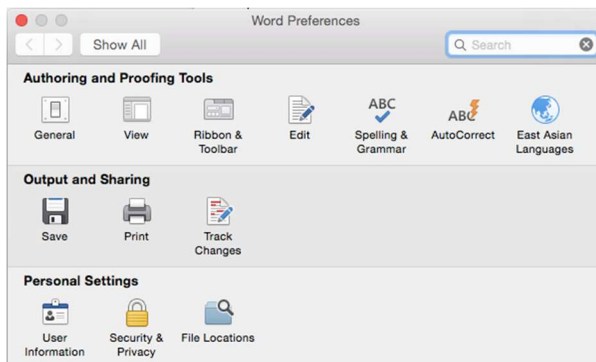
Word Preferences

Show All

Search

Authoring and Proofing Tools

General

View

Ribbon & Toolbar

Edit

ABC

Spelling & Grammar

ABC

AutoCorrect

East Asian Languages

Output and Sharing

Save

Print

Track Changes

Personal Settings

User Information

Security & Privacy

File Locations